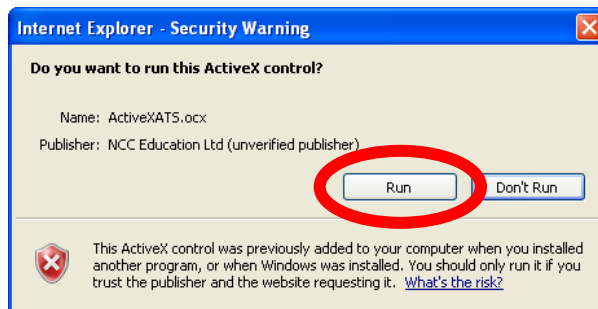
Internet Explorer - Security Warning

Do you want to run this ActiveX control?

Name: ActiveXATS.ocx

Publisher: NCC Education Ltd (unverified publisher)

Run

Don't Run

This ActiveX control was previously added to your computer when you installed another program, or when Windows was installed. You should only run it if you trust the publisher and the website requesting it. What's the risk?